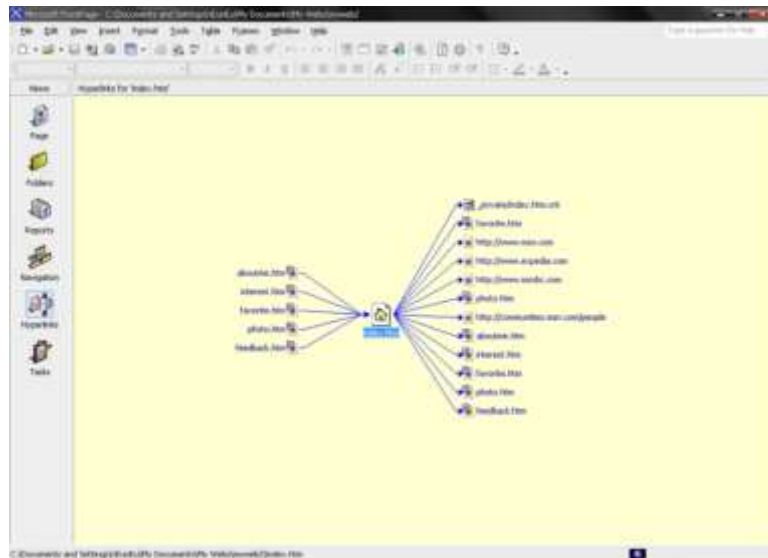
Microsoft FrontPage - C:\Documents and Settings\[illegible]\My Documents\My Webs\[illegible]

File Edit View Insert Format Tools Table Frames Window Help

Type a question for help

Views

Hyperlinks for 'index.htm'

Page

Folders

Reports

Navigation

Hyperlinks

Tasks

aboutme.htm

interest.htm

favorite.htm

photo.htm

feedback.htm

index.htm

_private/index.htm.cnt

favorite.htm

http://www.msn.com

http://www.expedia.com

http://www.msnbc.com

photo.htm

http://communities.msn.com/people

aboutme.htm

interest.htm

favorite.htm

photo.htm

feedback.htm

C:\Documents and Settings\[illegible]\My Documents\My Webs\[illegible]\index.htm